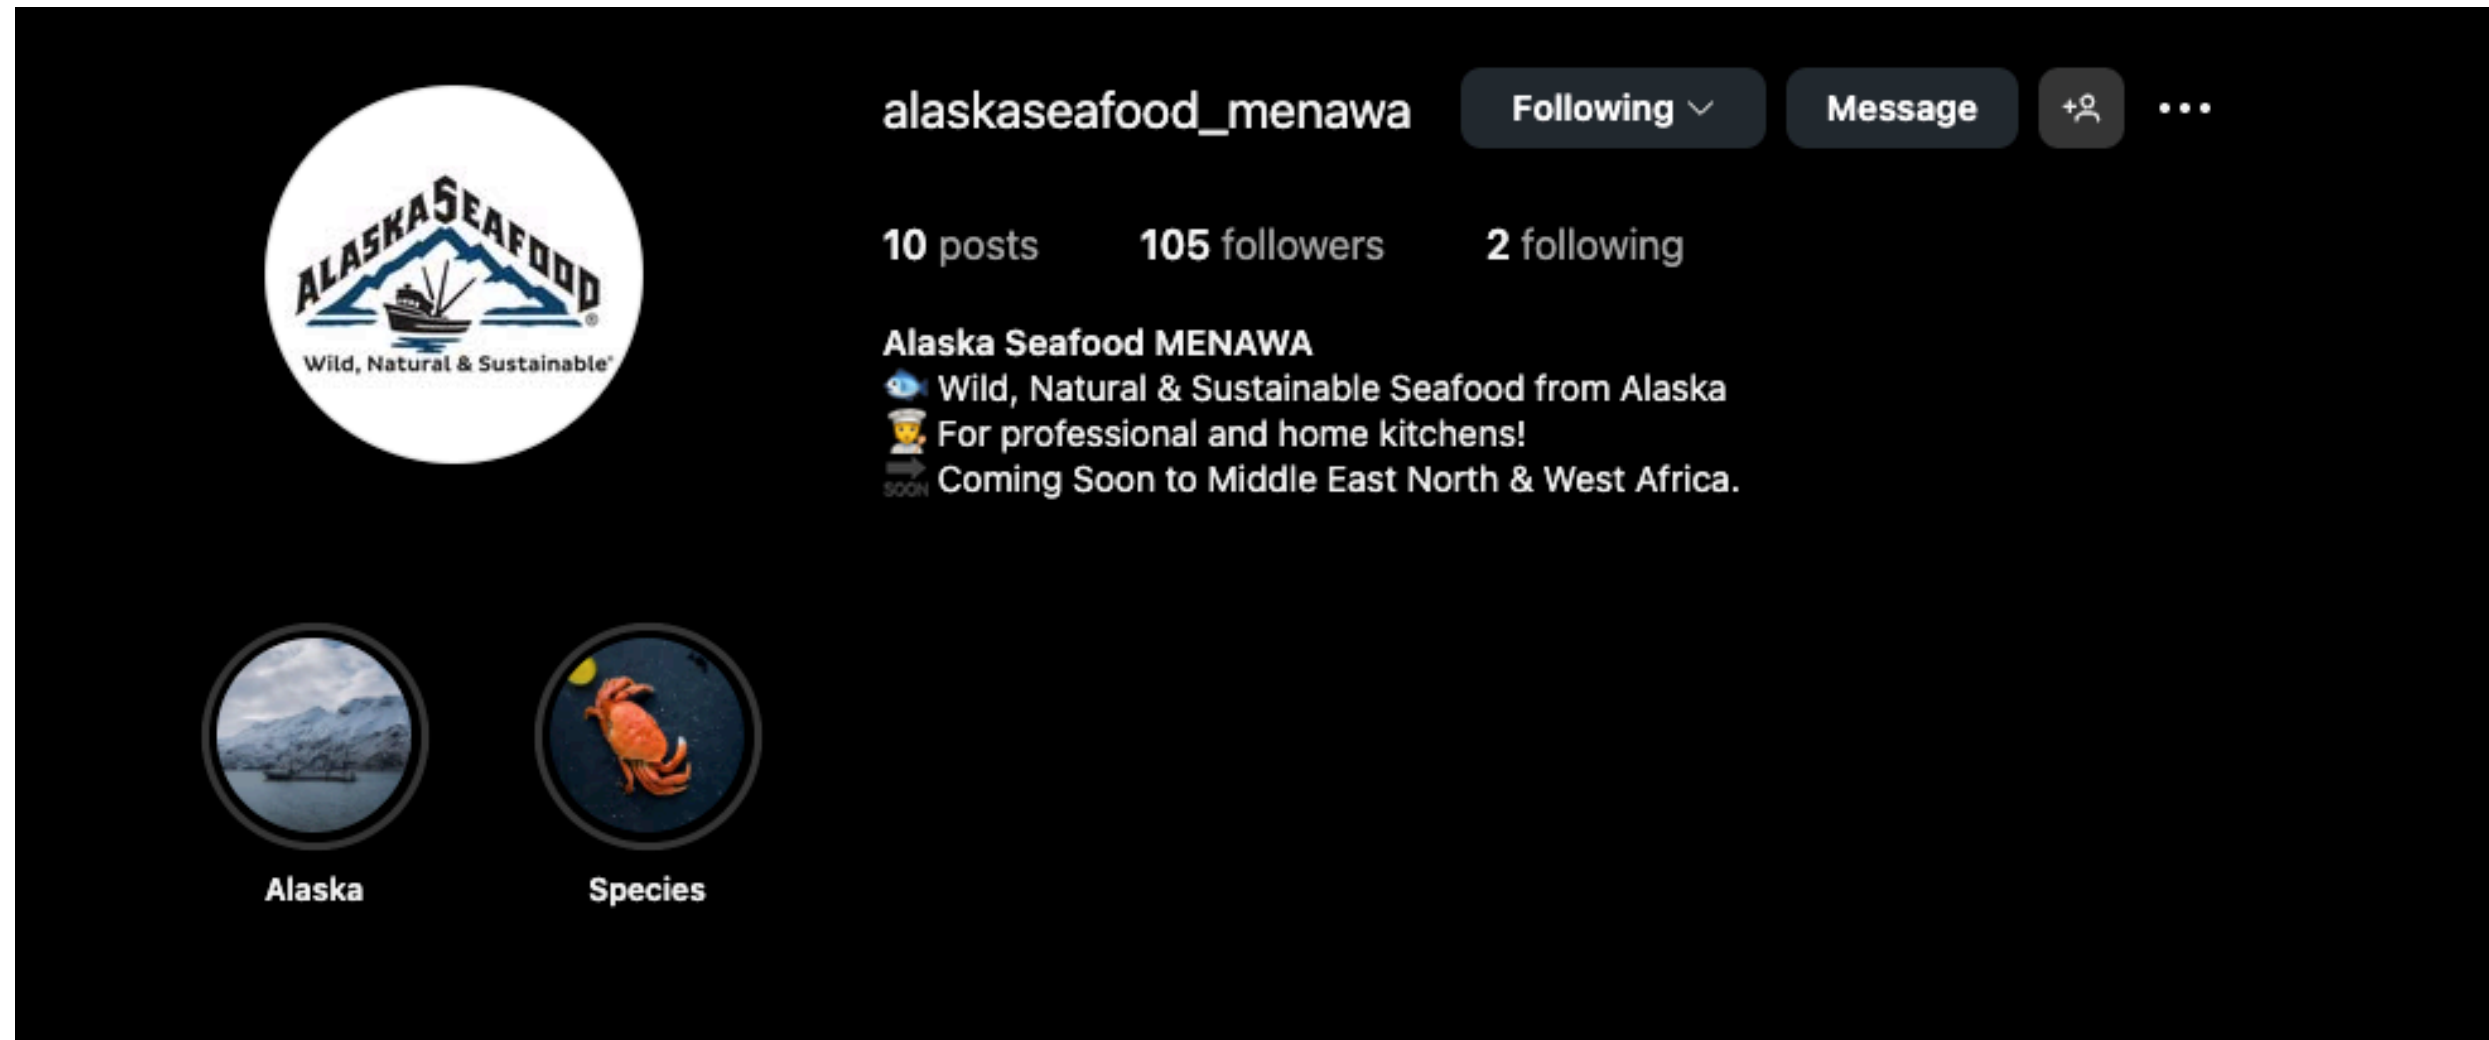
ALASKA SEAFOOD
Wild, Natural & Sustainable®

alaskaseafood_menawa Following Message

10 posts 105 followers 2 following

Alaska Seafood MENAWA
🐟 Wild, Natural & Sustainable Seafood from Alaska
👨‍🍳 For professional and home kitchens!
🔜 Coming Soon to Middle East North & West Africa.

Alaska Species